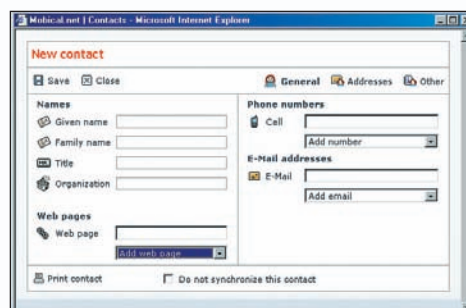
Mobical.net | Contacts - Microsoft Internet Explorer

New contact

Save Close

General Addresses Other

Names

Given name

Family name

Title

Organization

Web pages

Web page

Add web page

Phone numbers

Cell

Add number

E-Mail addresses

E-Mail

Add email

Print contact

Do not synchronize this contact